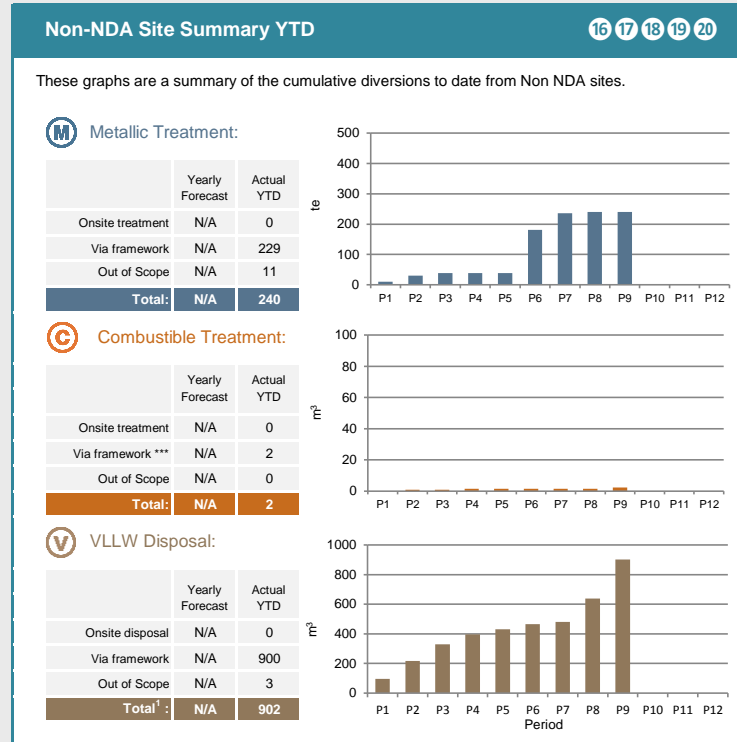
Non-NDA Site Summary YTD

16 17 18 19 20

These graphs are a summary of the cumulative diversions to date from Non NDA sites.

M Metallic Treatment:

| | Yearly Forecast | Actual YTD |
|---|---|---|
| Onsite treatment | N/A | 0 |
| Via framework | N/A | 229 |
| Out of Scope | N/A | 11 |
| Total: | N/A | 240 |

te

500
400
300
200
100
0
P1 P2 P3 P4 P5 P6 P7 P8 P9 P10 P11 P12

C Combustible Treatment:

| | Yearly Forecast | Actual YTD |
|---|---|---|
| Onsite treatment | N/A | 0 |
| Via framework *** | N/A | 2 |
| Out of Scope | N/A | 0 |
| Total: | N/A | 2 |

$m^3$

100
80
60
40
20
0
P1 P2 P3 P4 P5 P6 P7 P8 P9 P10 P11 P12

V VLLW Disposal:

| | Yearly Forecast | Actual YTD |
|---|---|---|
| Onsite disposal | N/A | 0 |
| Via framework | N/A | 900 |
| Out of Scope | N/A | 3 |
| Total$^1$: | N/A | 902 |

$m^3$

1000
800
600
400
200
0
P1 P2 P3 P4 P5 P6 P7 P8 P9 P10 P11 P12
Period